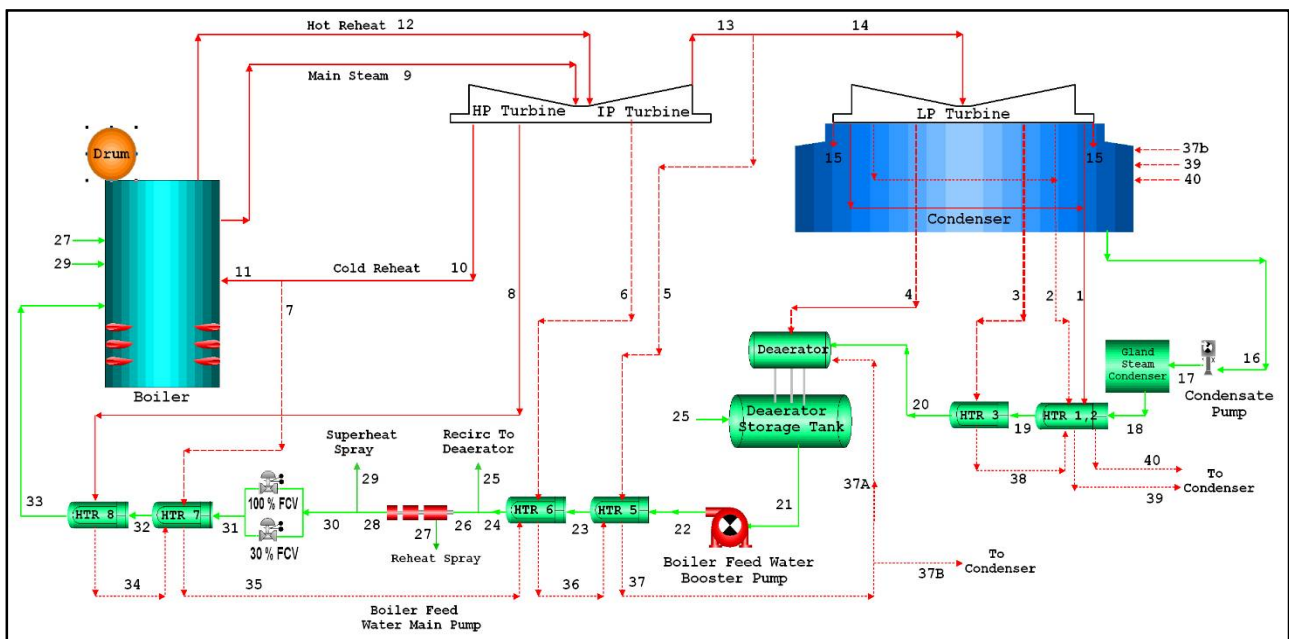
Hot Reheat 12

13

14

Main Steam 9

HP Turbine

IP Turbine

LP Turbine

Drum

15

15

37b

39

40

Condenser

27

29

11

Cold Reheat

10

7

8

6

5

4

3

2

1

Boiler

Deaerator

Gland Steam Condenser

16

17

Condensate Pump

25

Deaerator Storage Tank

20

HTR 3

19

HTR 1,2

18

Superheat Spray

29

Recirc To Deaerator

25

40

To Condenser

38

39

37A

21

33

HTR 8

32

HTR 7

31

100 % FCV

30 % FCV

30

28

27

26

24

HTR 6

23

HTR 5

22

Reheat Spray

Boiler Feed Water Booster Pump

To Condenser

37B

34

35

36

37

Boiler Feed Water Main Pump